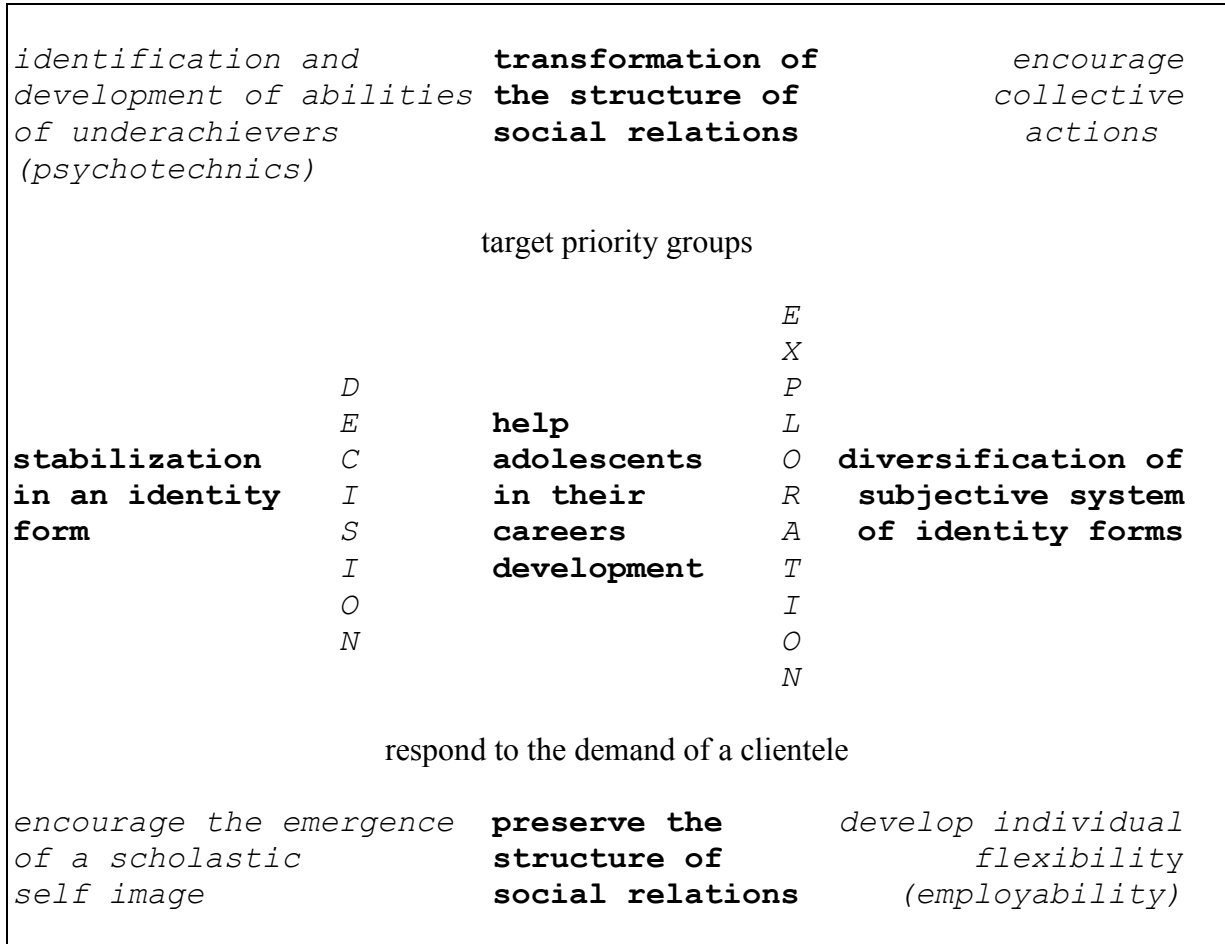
identification and development of abilities of underachievers (psychotechnics)

transformation of the structure of social relations

encourage collective actions

target priority groups

stabilization in an identity form

D
E
C
I
S
I
O
N

help adolescents in their careers development

E
X
P
L
O
R
A
T
I
O
N

diversification of subjective system of identity forms

respond to the demand of a clientele

encourage the emergence of a scholastic self image

preserve the structure of social relations

develop individual flexibility (employability)